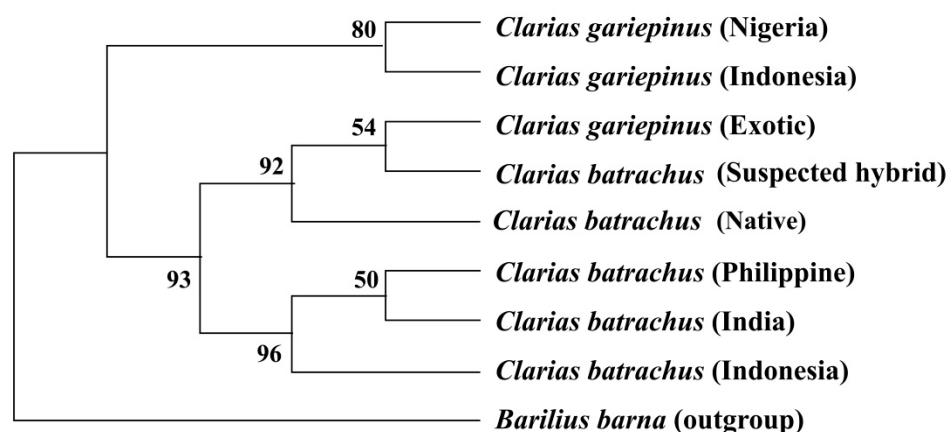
80
Clarias gariepinus (Nigeria)
Clarias gariepinus (Indonesia)
54
Clarias gariepinus (Exotic)
92
Clarias batrachus (Suspected hybrid)
Clarias batrachus (Native)
93
50
Clarias batrachus (Philippine)
Clarias batrachus (India)
96
Clarias batrachus (Indonesia)
Barilius barna (outgroup)